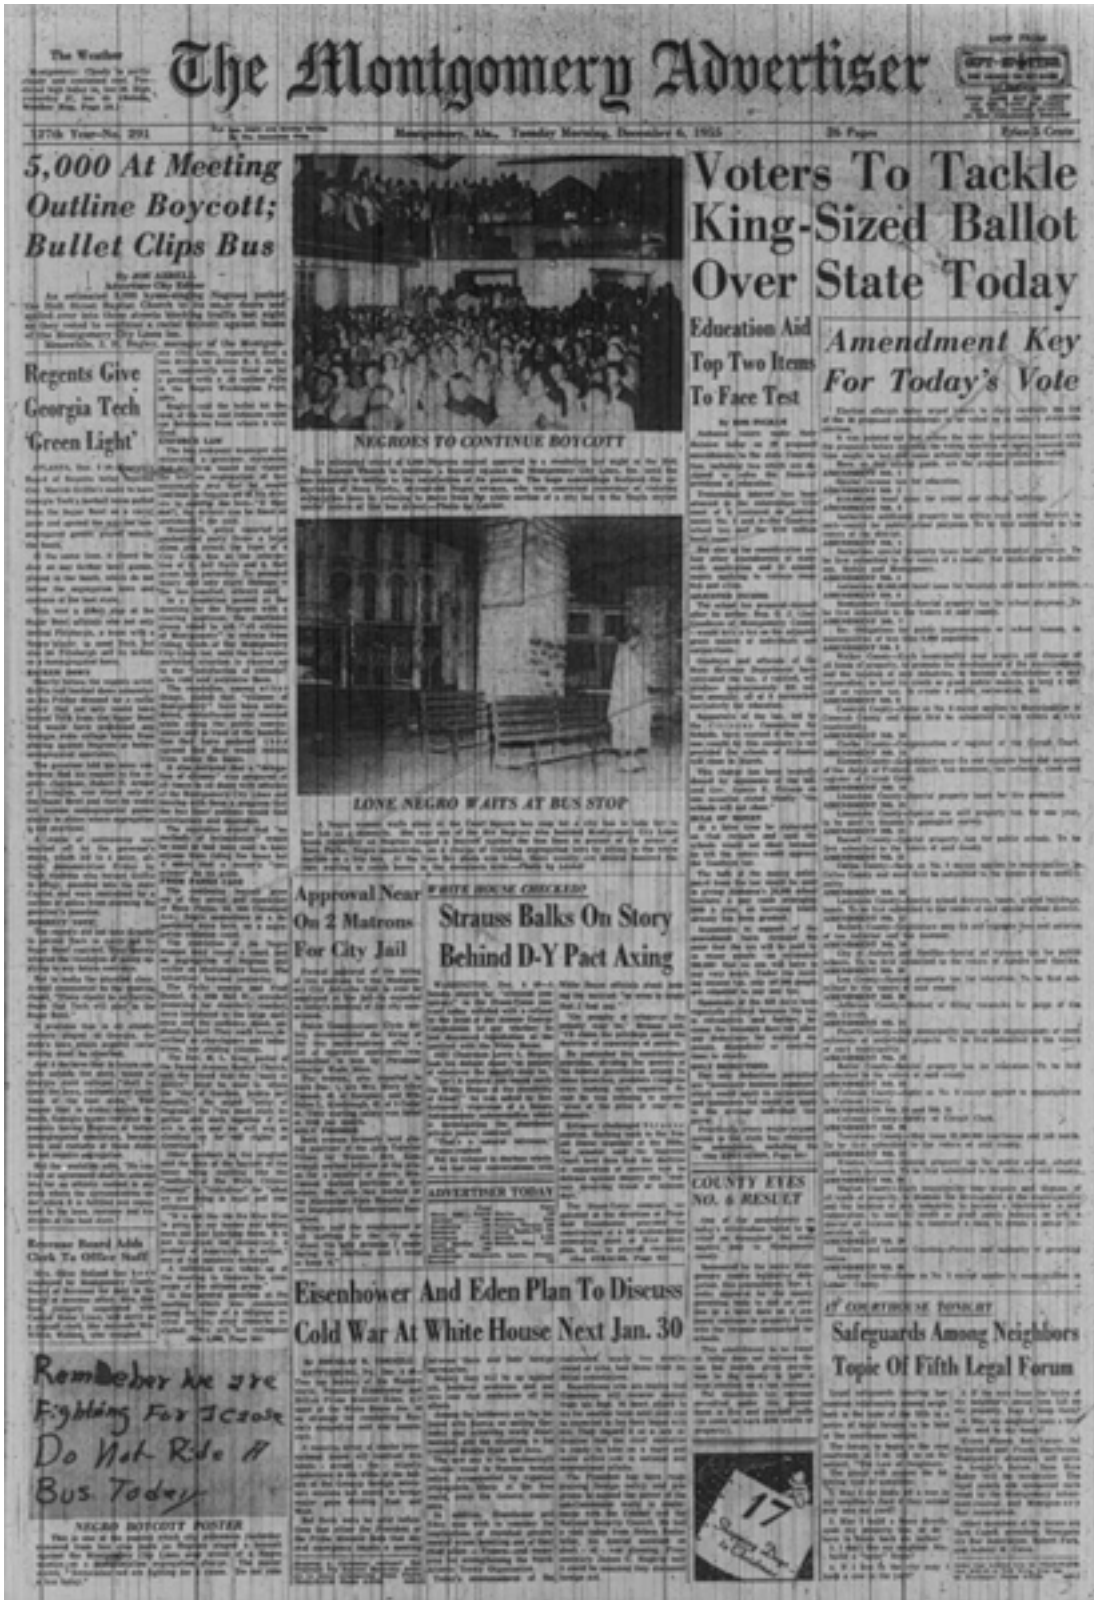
The Weather

The Montgomery Advertiser

127th Year—No. 291 | Montgomery, Ala., Tuesday Morning, December 6, 1955 | 26 Pages | Price 5 Cents

5,000 At Meeting Outline Boycott; Bullet Clips Bus

By JOE AZBELL
Advertiser City Editor

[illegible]

Regents Give Georgia Tech 'Green Light'

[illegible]

NEGROES TO CONTINUE BOYCOTT

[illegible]

LONE NEGRO WAITS AT BUS STOP

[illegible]

Voters To Tackle King-Sized Ballot Over State Today

Education Aid Top Two Items To Face Test

Amendment Key For Today's Vote

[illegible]

Approval Near On 2 Matrons For City Jail

WHITE HOUSE CHECKED

Strauss Balks On Story Behind D-Y Pact Axing

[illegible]

ADVERTISER TODAY

COUNTY EYES NO. 6 RESULT

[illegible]

Revenue Board Adds Clerk To Office Staff

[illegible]

Eisenhower And Eden Plan To Discuss Cold War At White House Next Jan. 30

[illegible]

AT COURTHOUSE TONIGHT

Safeguards Among Neighbors Topic Of Fifth Legal Forum

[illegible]

Remember We are Fighting For Jcause Do Not Ride A Bus Today

NEGRO BOYCOTT POSTER

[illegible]

17 Shopping Days to Christmas